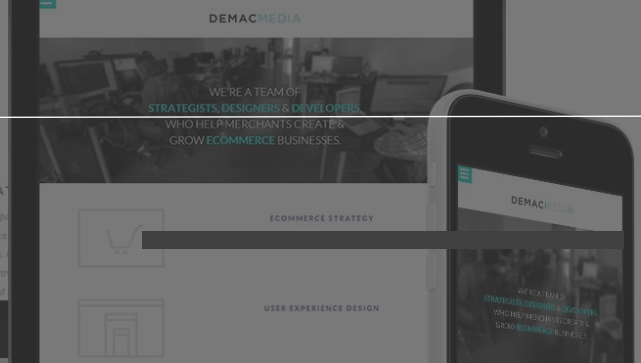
DEMACMEDIA

WE'RE A TEAM OF STRATEGISTS, DESIGNERS & DEVELOPERS, WHO HELP MERCHANTS CREATE & GROW ECOMMERCE BUSINESSES.

ECOMMERCE STRATEGY

USER EXPERIENCE DESIGN

DEMACMEDIA

WE'RE A TEAM OF STRATEGISTS, DESIGNERS & DEVELOPERS, WHO HELP MERCHANTS CREATE & GROW ECOMMERCE BUSINESSES.